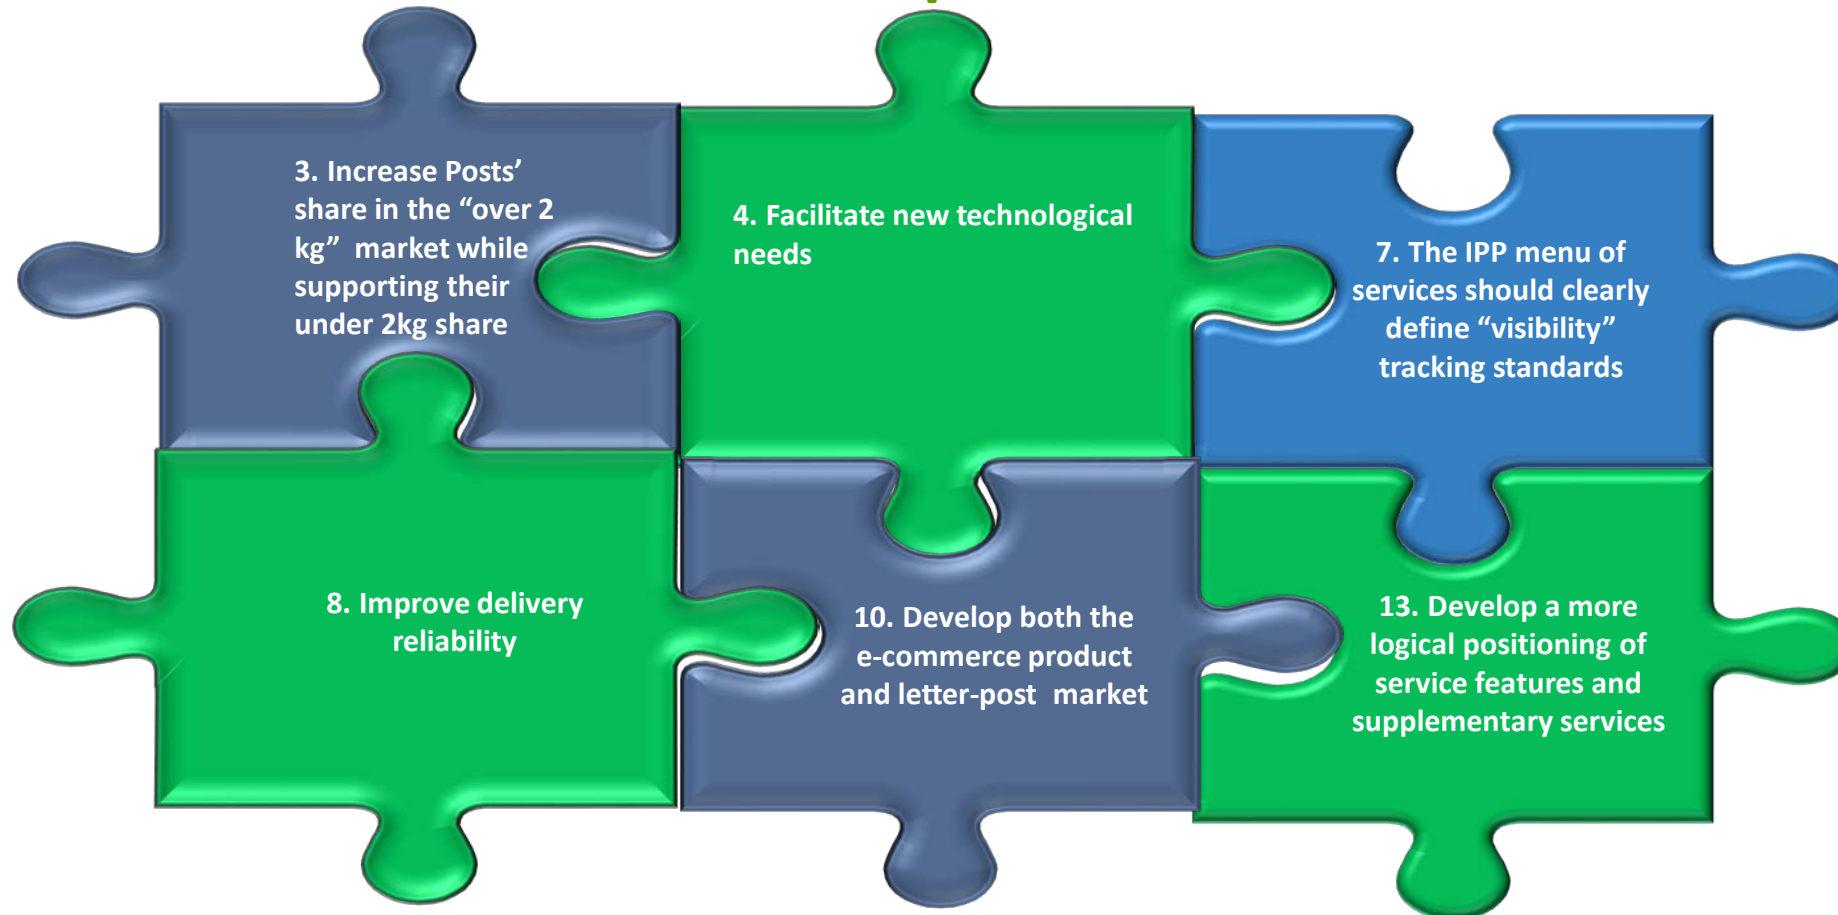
3. Increase Posts' share in the "over 2 kg" market while supporting their under 2kg share

4. Facilitate new technological needs

7. The IPP menu of services should clearly define "visibility" tracking standards

8. Improve delivery reliability

10. Develop both the e-commerce product and letter-post market

13. Develop a more logical positioning of service features and supplementary services